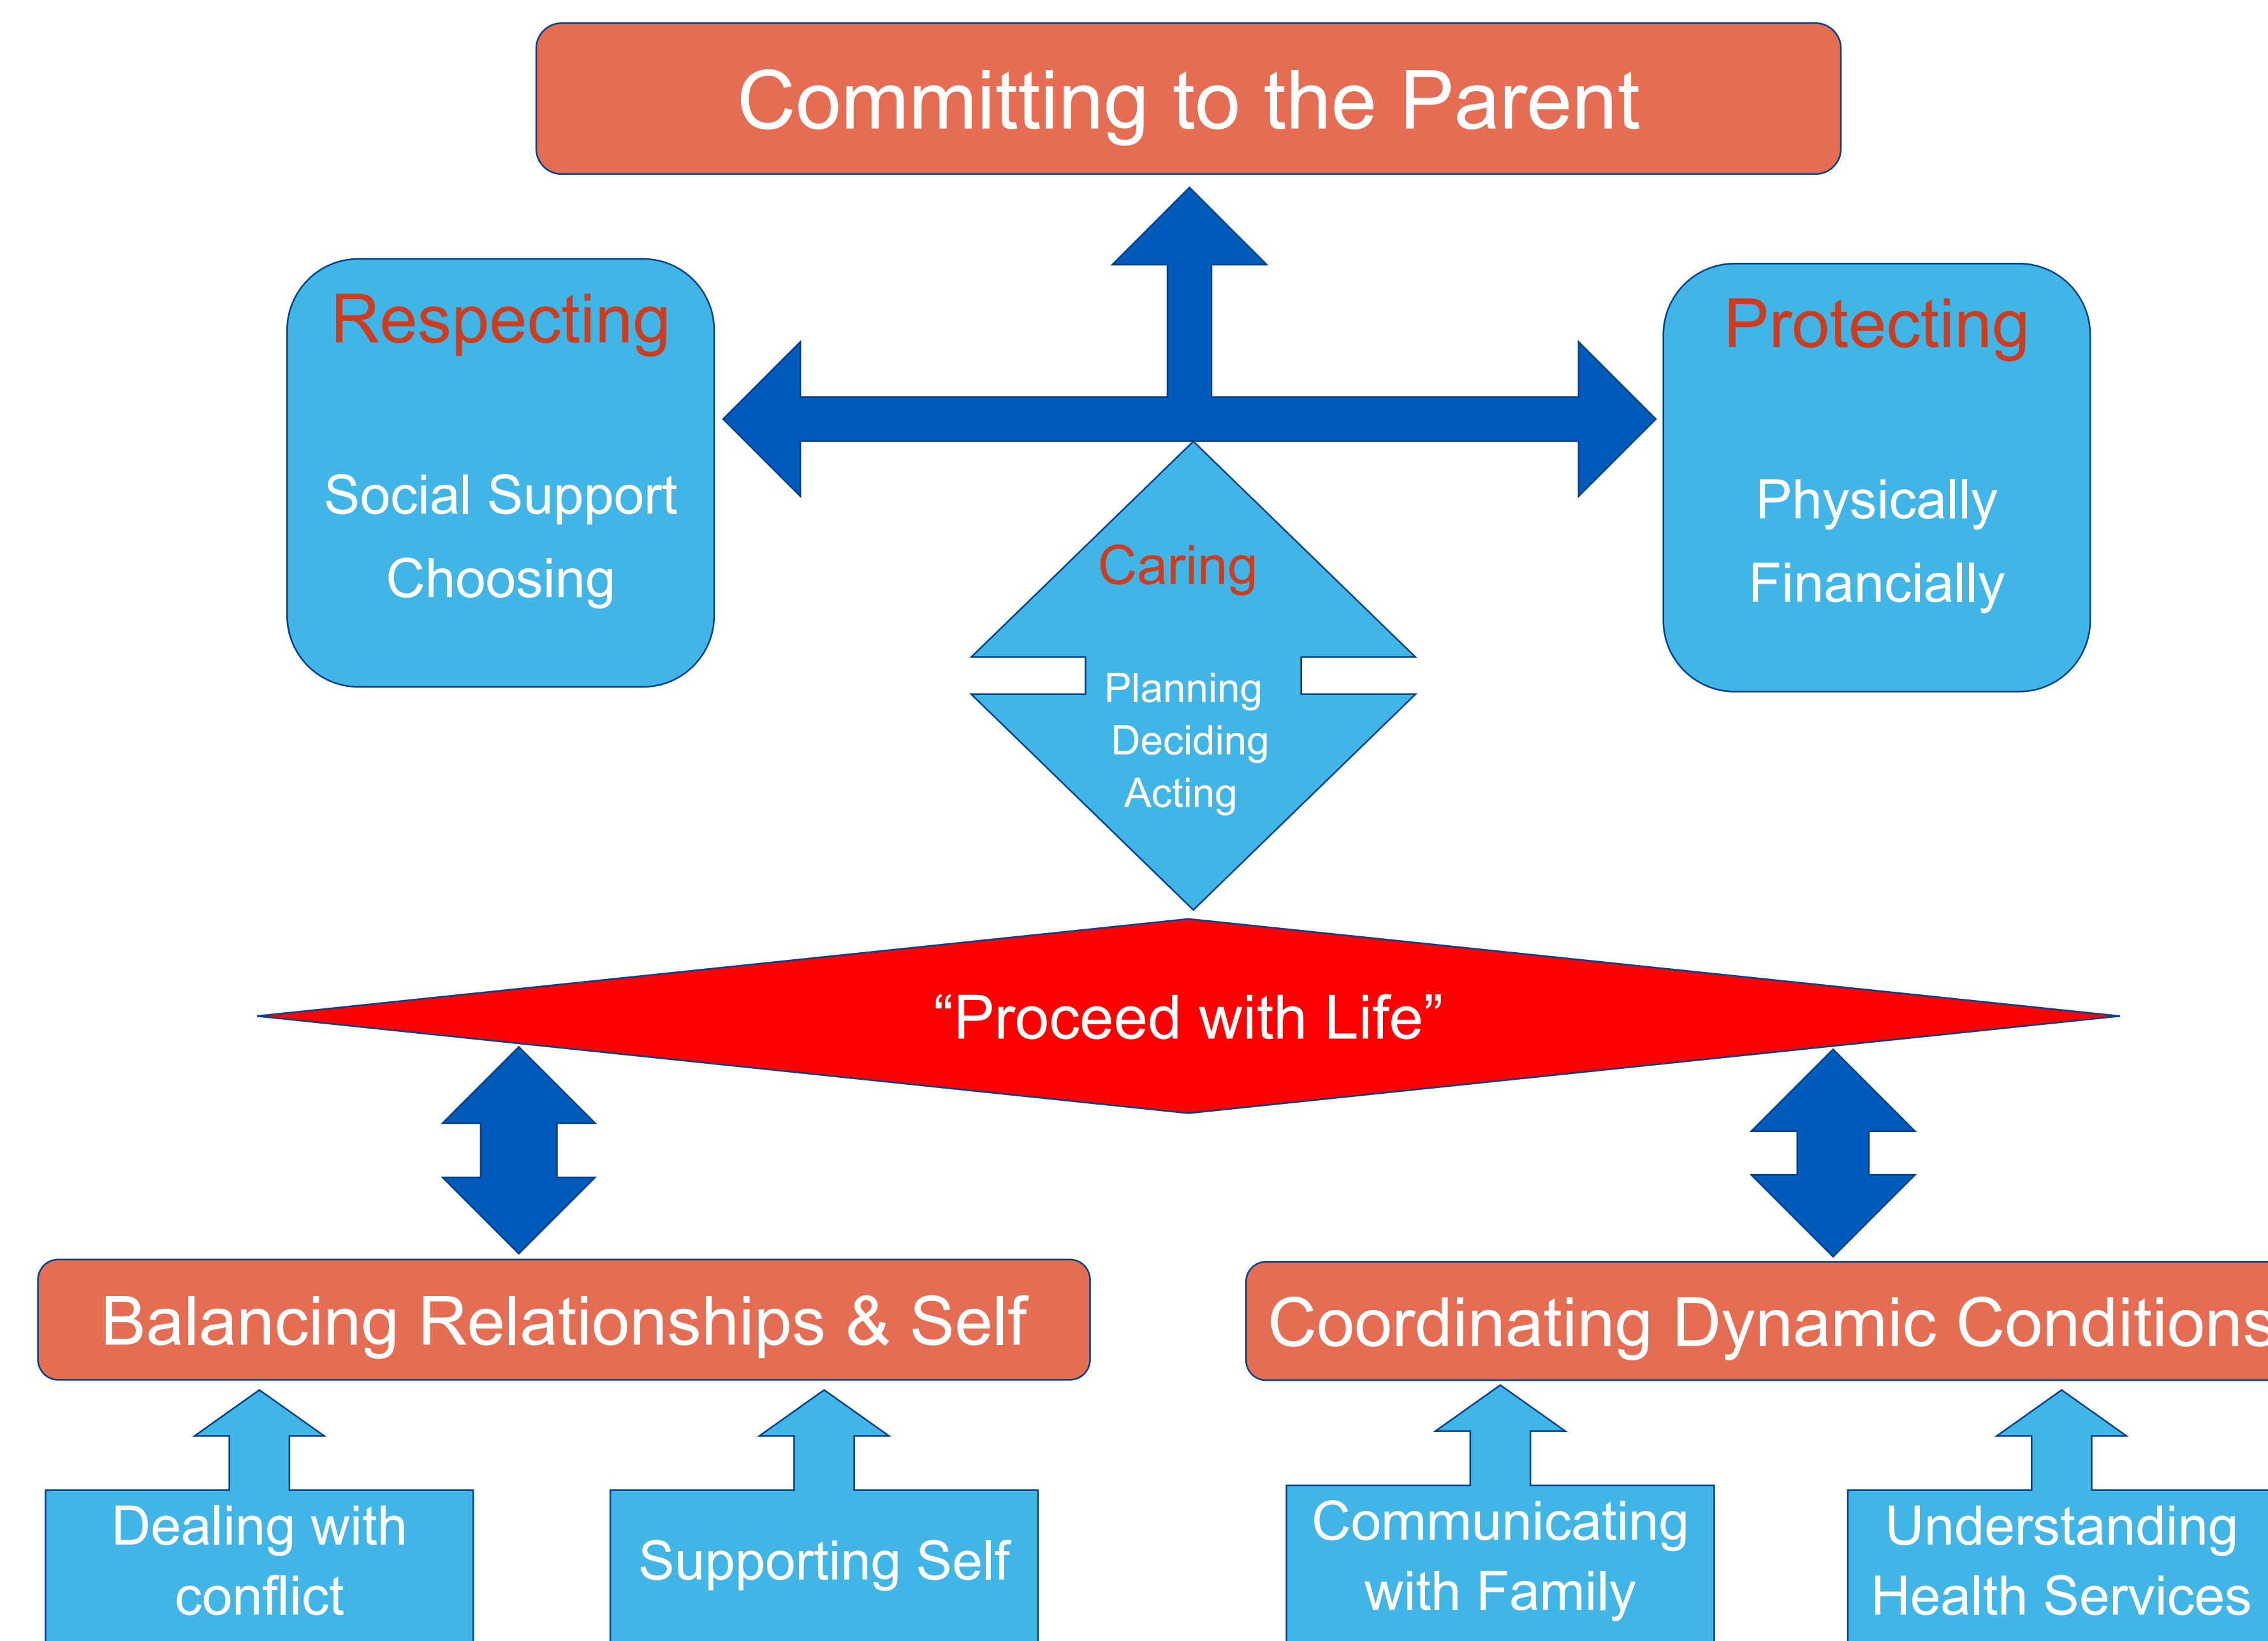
Committing to the Parent

Respecting

Social Support
Choosing

Protecting

Physically
Financially

Caring

Planning
Deciding
Acting

“Proceed with Life”

Balancing Relationships & Self

Coordinating Dynamic Conditions

Dealing with conflict

Supporting Self

Communicating with Family

Understanding Health Services